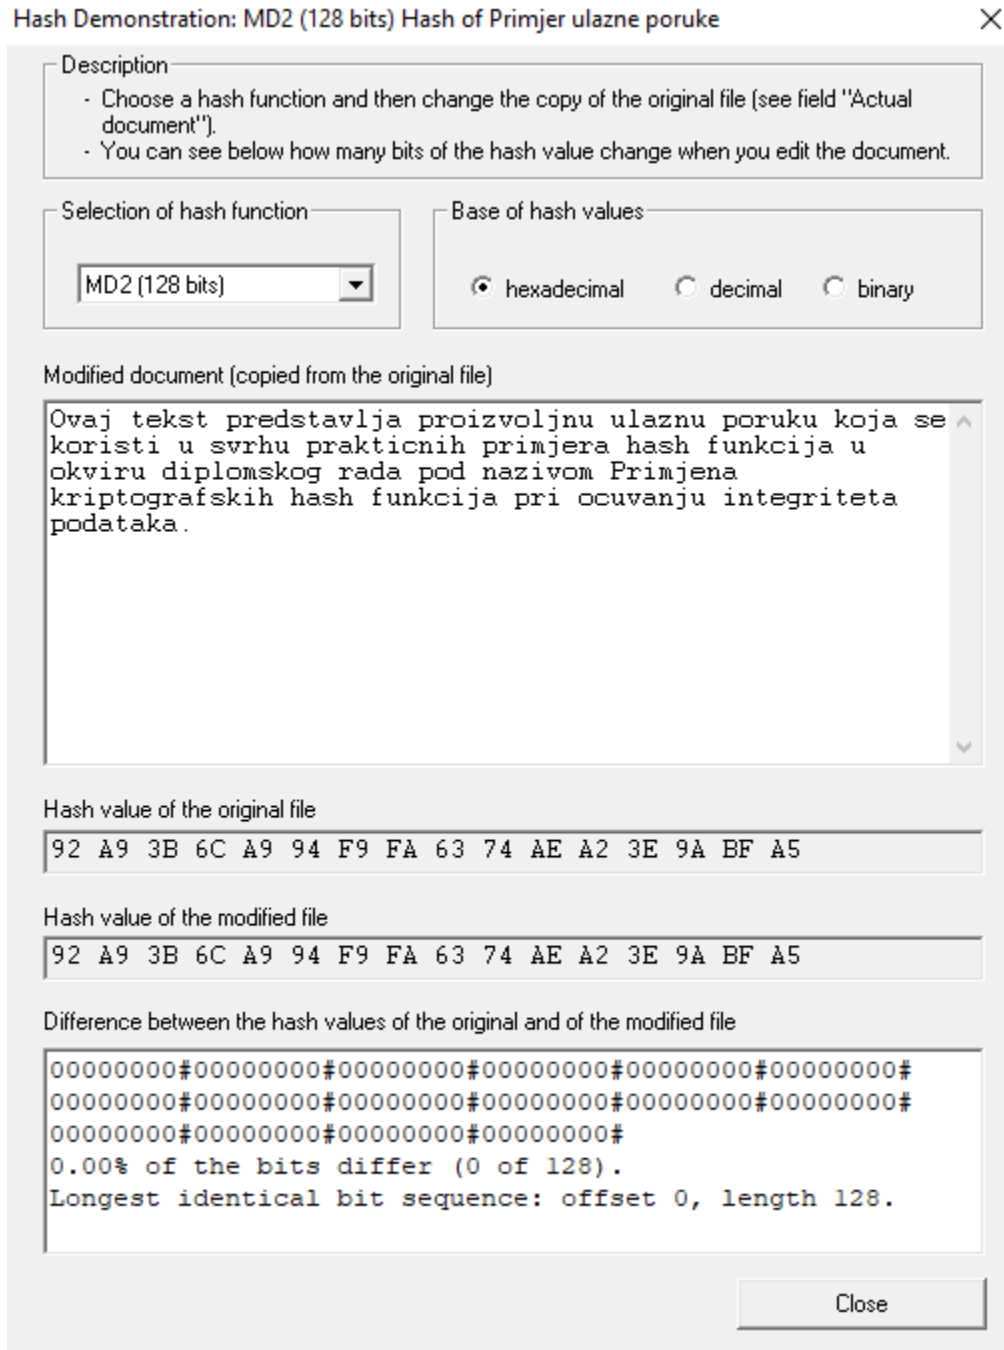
Hash Demonstration: MD2 (128 bits) Hash of Primjer ulazne poruke

Description
- Choose a hash function and then change the copy of the original file (see field "Actual document").
- You can see below how many bits of the hash value change when you edit the document.

Selection of hash function
MD2 (128 bits)

Base of hash values
hexadecimal
decimal
binary

Modified document (copied from the original file)
Ovaj tekst predstavlja proizvoljnu ulaznu poruku koja se koristi u svrhu prakticnih primjera hash funkcija u okviru diplomskog rada pod nazivom Primjena kriptografskih hash funkcija pri ocuvanju integriteta podataka.

Hash value of the original file
92 A9 3B 6C A9 94 F9 FA 63 74 AE A2 3E 9A BF A5

Hash value of the modified file
92 A9 3B 6C A9 94 F9 FA 63 74 AE A2 3E 9A BF A5

Difference between the hash values of the original and of the modified file
00000000#00000000#00000000#00000000#00000000#00000000#
00000000#00000000#00000000#00000000#00000000#00000000#
00000000#00000000#00000000#00000000#
0.00% of the bits differ (0 of 128).
Longest identical bit sequence: offset 0, length 128.

Close